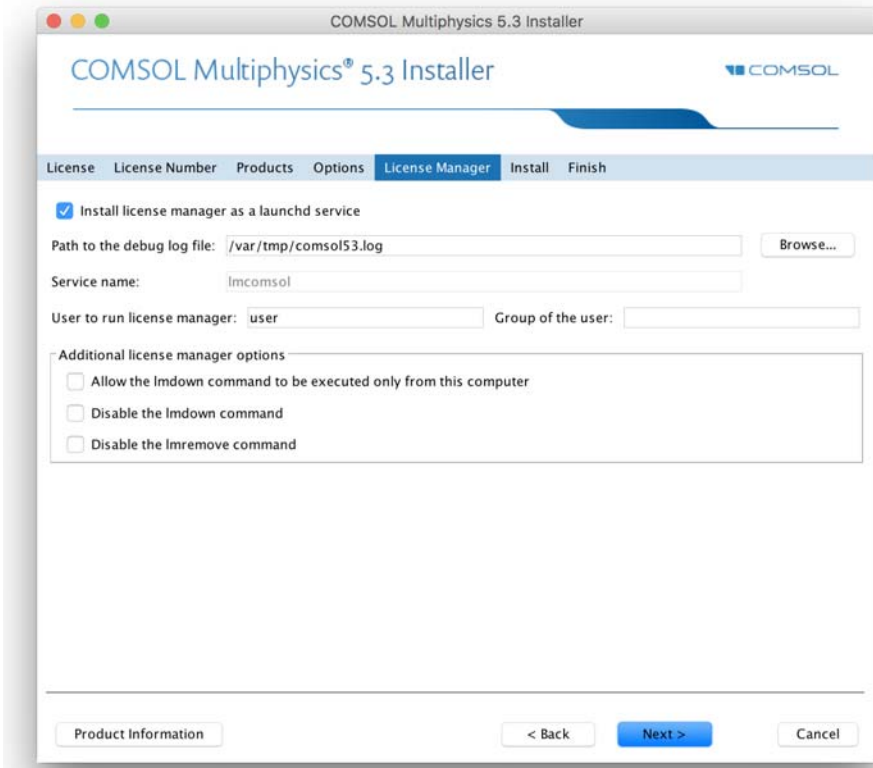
COMSOL Multiphysics 5.3 Installer

COMSOL Multiphysics® 5.3 Installer

COMSOL

License License Number Products Options License Manager Install Finish

Install license manager as a launchd service

Path to the debug log file: /var/tmp/comsol53.log

Browse...

Service name: lmcomsol

User to run license manager: user

Group of the user:

Additional license manager options

Allow the lmdown command to be executed only from this computer

Disable the lmdown command

Disable the lmremove command

Product Information

< Back

Next >

Cancel